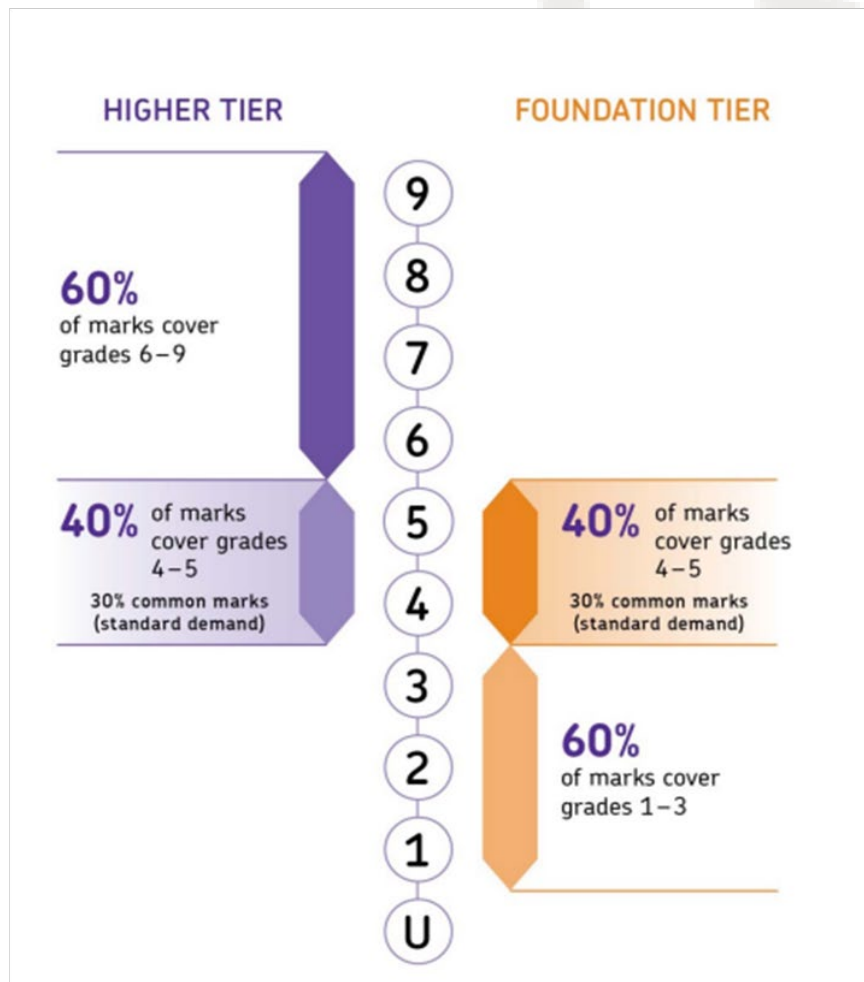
HIGHER TIER

FOUNDATION TIER

60%
of marks cover grades 6–9

9
8
7
6
5
4
3
2
1
U

40% of marks cover grades 4–5
30% common marks (standard demand)

40% of marks cover grades 4–5
30% common marks (standard demand)

60%
of marks cover grades 1–3